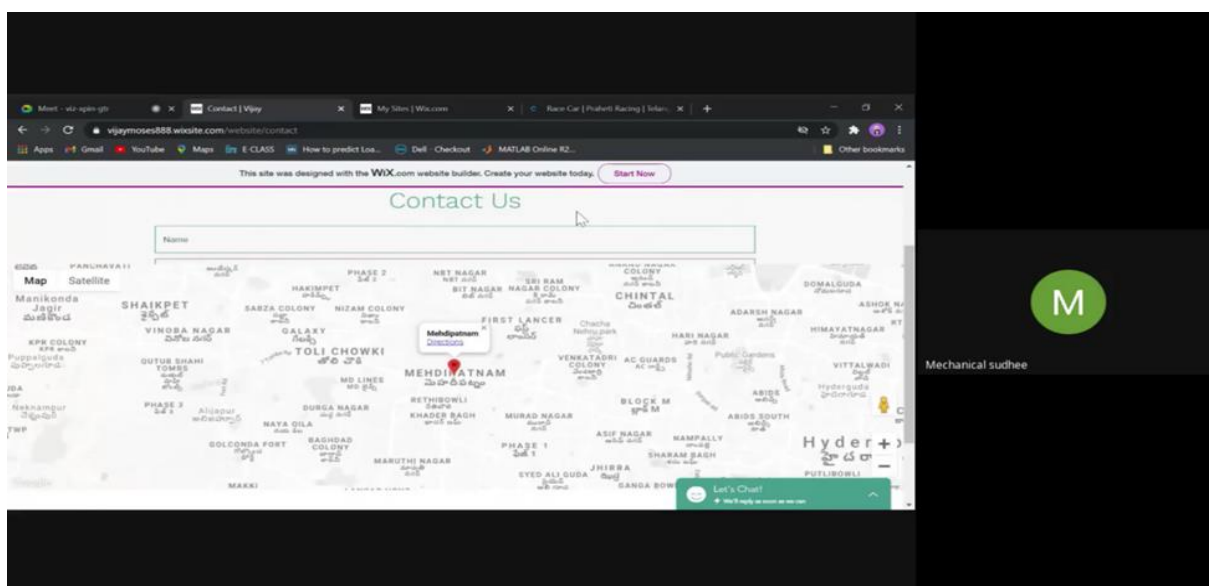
Meet - viz-spin-gtb
Contact | Vijay
My Sites | Wix.com
Race Car | Prahenti Racing | Telan
vijaymoses888.wixsite.com/website/contact
Apps Gmail YouTube Maps E-CLASS How to predict Loa... Dell - Checkout MATLAB Online R2...
Other bookmarks
This site was designed with the WiX.com website builder. Create your website today. Start Now
Contact Us
Name
Map Satellite
PANCHAVATI
Manikonda Jagir
SHAIKPET
HAKIMPET
PHASE 2
NGT NAGAR
SRI RAM NAGAR COLONY
BIT NAGAR
COLONY
CHINTAL
DOMALGUDA
ASHOK N
SABZA COLONY
NIZAM COLONY
ADARSH NAGAR
VINOBA NAGAR
GALAXY
Mehdipatnam
Directions
FIRST LANCER
HARI NAGAR
HIMAYATNAGAR
KPR COLONY
TOLI CHOWKI
Puppalguda
QUTUB SHAHI TOMBS
VENKATADRI COLONY
AC GUARDS
Public Gardens
VITTALWADI
MEHDIPATNAM
MD LINES
Hyderguda
RETHIBOWLI
BLOCK M
ABIDS
PHASE 3
Narsingi
Alijapur
DURGA NAGAR
KHADER BAGH
MURAD NAGAR
ABIDS SOUTH
NAYA QILA
ASIF NAGAR
MAMPALLY
GOLCONDA FORT
BAGHDAD COLONY
PHASE 1
SHARAM BAGH
Hyder
MARUTHI NAGAR
JHIRRA
SYED ALI GUDA
GANGA BOW
PUTLIBOWLI
MAKKI
Let's Chat!
We'll reply as soon as we can
M
Mechanical sudhee